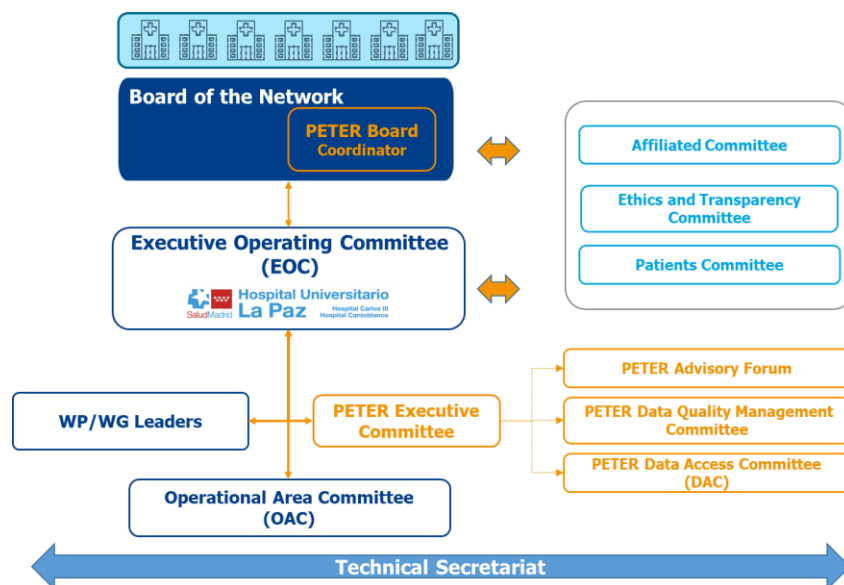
Board of the Network

PETER Board Coordinator

Affiliated Committee

Ethics and Transparency Committee

Patients Committee

Executive Operating Committee (EOC)

SaludMadrid Hospital Universitario La Paz Hospital Carlos III Hospital Cantoblanco

WP/WG Leaders

PETER Executive Committee

PETER Advisory Forum

PETER Data Quality Management Committee

PETER Data Access Committee (DAC)

Operational Area Committee (OAC)

Technical Secretariat